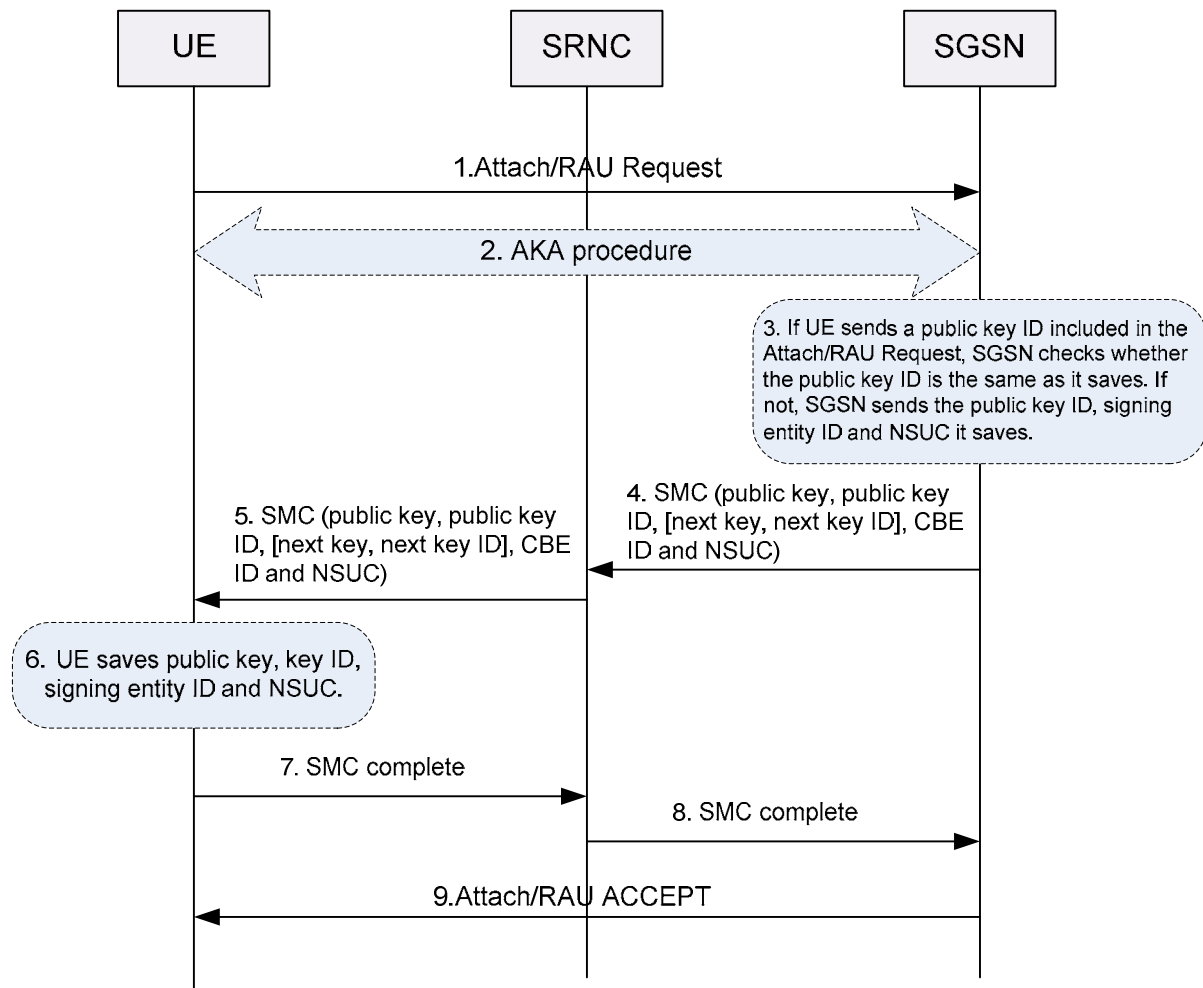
UE

SRNC

SGSN

1.Attach/RAU Request

2. AKA procedure

3. If UE sends a public key ID included in the Attach/RAU Request, SGSN checks whether the public key ID is the same as it saves. If not, SGSN sends the public key ID, signing entity ID and NSUC it saves.

4. SMC (public key, public key ID, [next key, next key ID], CBE ID and NSUC)

5. SMC (public key, public key ID, [next key, next key ID], CBE ID and NSUC)

6. UE saves public key, key ID, signing entity ID and NSUC.

7. SMC complete

8. SMC complete

9.Attach/RAU ACCEPT